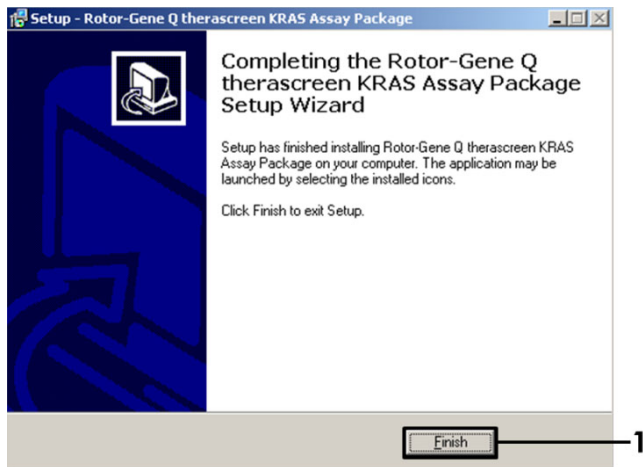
Setup - Rotor-Gene Q therascreen KRAS Assay Package

Completing the Rotor-Gene Q therascreen KRAS Assay Package Setup Wizard

Setup has finished installing Rotor-Gene Q therascreen KRAS Assay Package on your computer. The application may be launched by selecting the installed icons.

Click Finish to exit Setup.

Finish

1